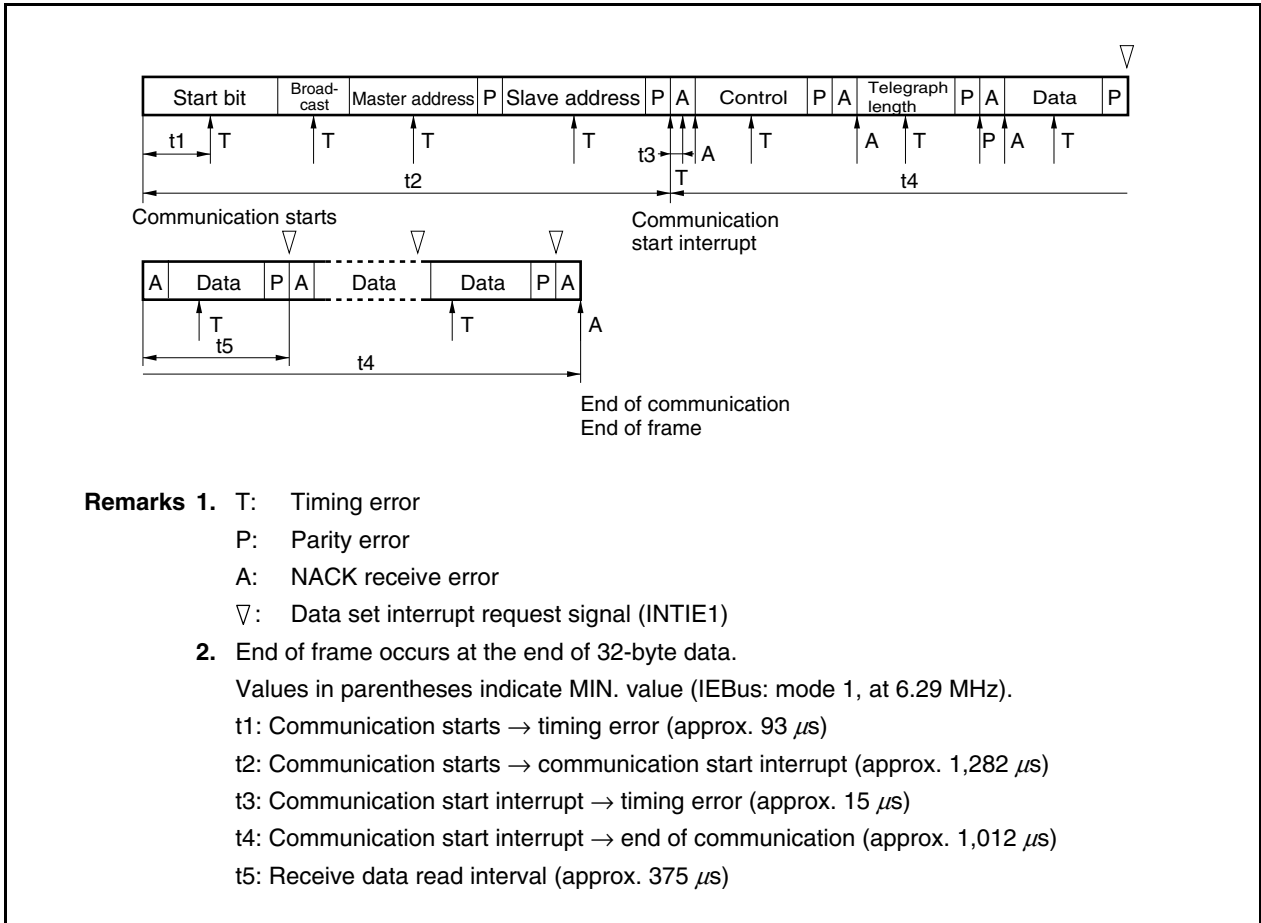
∇

| Start bit | Broad-cast | Master address | P | Slave address | P | A | Control | P | A | Telegraph length | P | A | Data | P |
|---|---|---|---|---|---|---|---|---|---|---|---|---|---|---|

t1 T T T T t3 A T A T P A T

t2 T t4

Communication starts

Communication start interrupt

∇ ∇ ∇

| A | Data | P | A | Data | Data | P | A |
|---|---|---|---|---|---|---|---|

T T A

t5

t4

End of communication
End of frame

**Remarks 1.** T: Timing error

P: Parity error

A: NACK receive error

∇: Data set interrupt request signal (INTIE1)

**2.** End of frame occurs at the end of 32-byte data.

Values in parentheses indicate MIN. value (IEBus: mode 1, at 6.29 MHz).

t1: Communication starts → timing error (approx. 93 $\mu$s)

t2: Communication starts → communication start interrupt (approx. 1,282 $\mu$s)

t3: Communication start interrupt → timing error (approx. 15 $\mu$s)

t4: Communication start interrupt → end of communication (approx. 1,012 $\mu$s)

t5: Receive data read interval (approx. 375 $\mu$s)